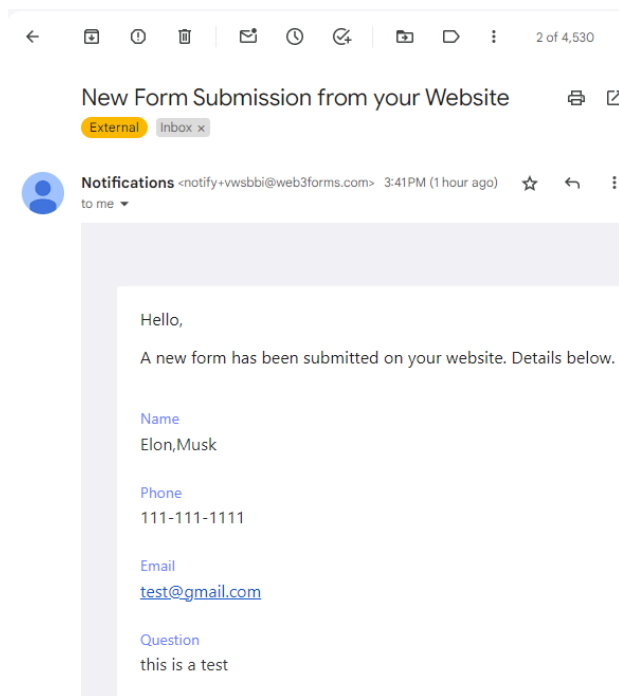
2 of 4,530

New Form Submission from your Website

External Inbox ×

Notifications <notify+vwsbbi@web3forms.com> 3:41PM (1 hour ago)

to me

Hello,

A new form has been submitted on your website. Details below.

Name
Elon,Musk

Phone
111-111-1111

Email
test@gmail.com

Question
this is a test